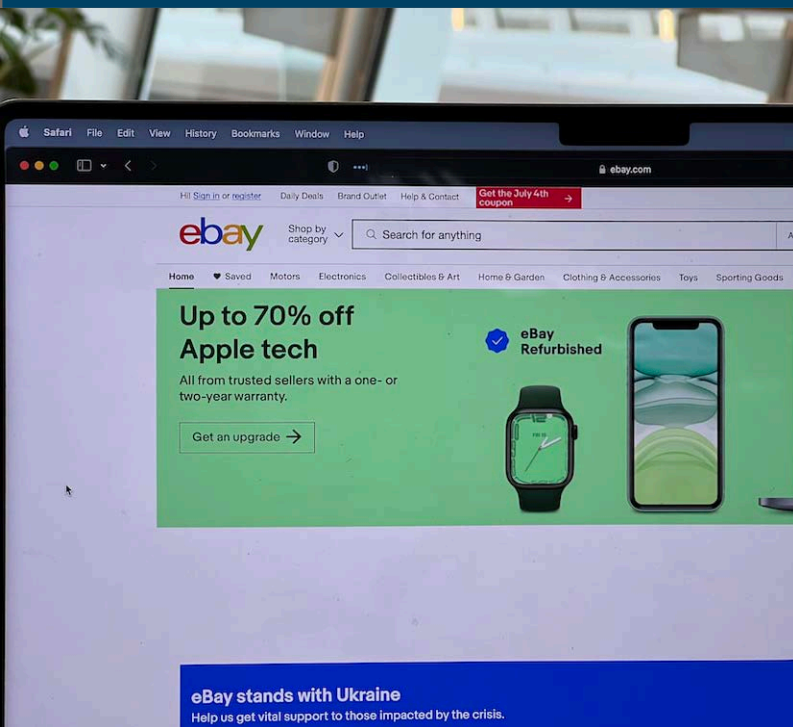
Safari File Edit View History Bookmarks Window Help

ebay.com

Hi! Sign in or register Daily Deals Brand Outlet Help & Contact Get the July 4th coupon

ebay

Shop by category

Search for anything

Home Saved Motors Electronics Collectibles & Art Home & Garden Clothing & Accessories Toys Sporting Goods

Up to 70% off Apple tech

All from trusted sellers with a one- or two-year warranty.

Get an upgrade

eBay Refurbished

eBay stands with Ukraine

Help us get vital support to those impacted by the crisis.